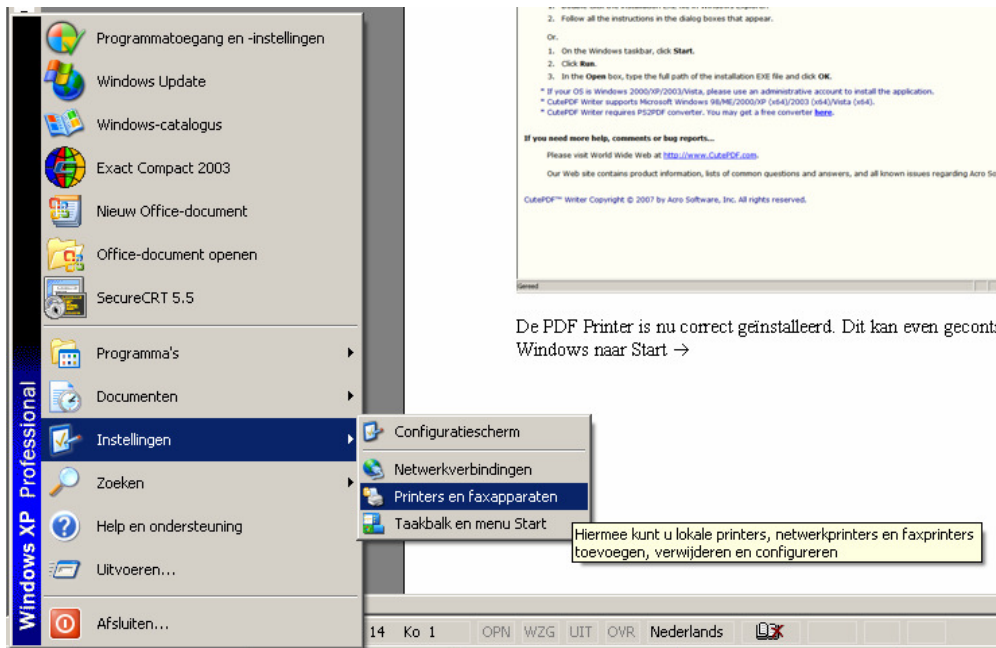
Programmatoegang en -instellingen
Windows Update
Windows-catalogus
Exact Compact 2003
Nieuw Office-document
Office-document openen
SecureCRT 5.5
Programma's
Documenten
Instellingen
Zoeken
Help en ondersteuning
Uitvoeren...
Afsluiten...
Windows XP Professional

Configuratiescherm
Netwerkverbindingen
Printers en faxapparaten
Taakbalk en menu Start

Hiermee kunt u lokale printers, netwerkprinters en faxprinters toevoegen, verwijderen en configureren

2. Follow all the instructions in the dialog boxes that appear.
Or,
1. On the Windows taskbar, click Start.
2. Click Run.
3. In the Open box, type the full path of the installation EXE file and click OK.
* If your OS is Windows 2000/XP/2003/Vista, please use an administrative account to install the application.
* CutePDF Writer supports Microsoft Windows 98/ME/2000/XP (x64)/2003 (x64)/Vista (x64).
* CutePDF Writer requires PS2PDF converter. You may get a free converter here.
If you need more help, comments or bug reports...
Please visit World Wide Web at http://www.CutePDF.com.
Our Web site contains product information, lists of common questions and answers, and all known issues regarding Acro So
CutePDF™ Writer Copyright © 2007 by Acro Software, Inc. All rights reserved.
Gereed

De PDF Printer is nu correct geïnstalleerd. Dit kan even geconst
Windows naar Start →

14 Ko 1 OPN WZG UIT OVR Nederlands